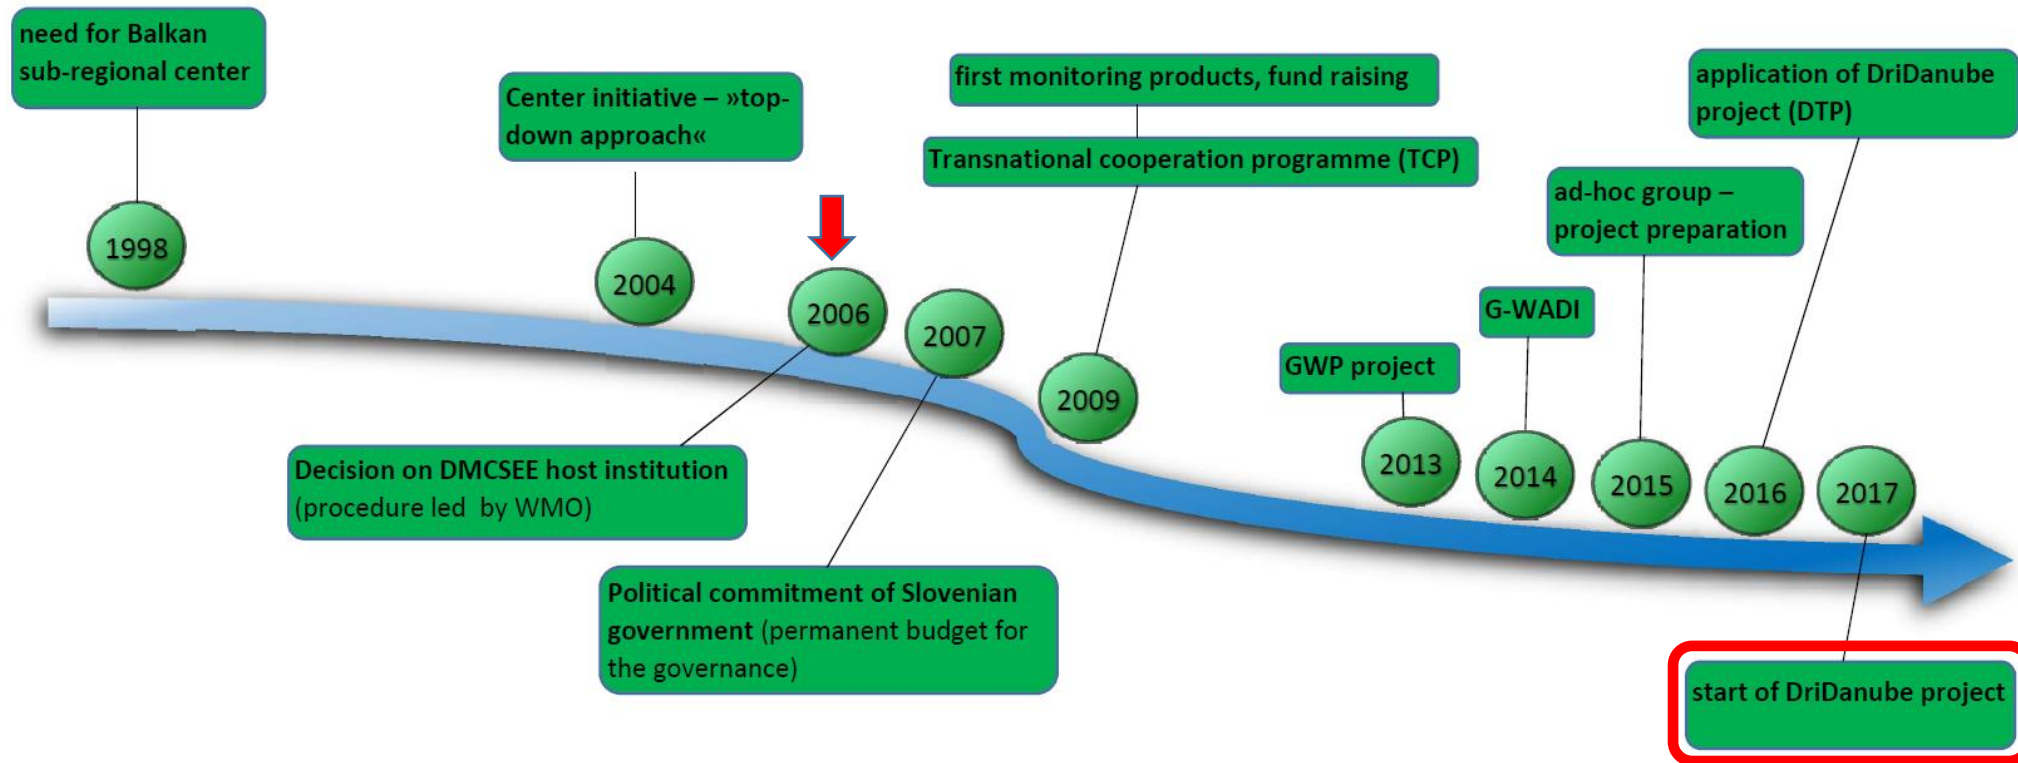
need for Balkan sub-regional center

1998

Center initiative – »top-down approach«

2004

2006

2007

first monitoring products, fund raising

Transnational cooperation programme (TCP)

2009

application of DriDanube project (DTP)

ad-hoc group – project preparation

G-WADI

GWP project

2013

2014

2015

2016

2017

Decision on DMCSEE host institution (procedure led by WMO)

Political commitment of Slovenian government (permanent budget for the governance)

start of DriDanube project